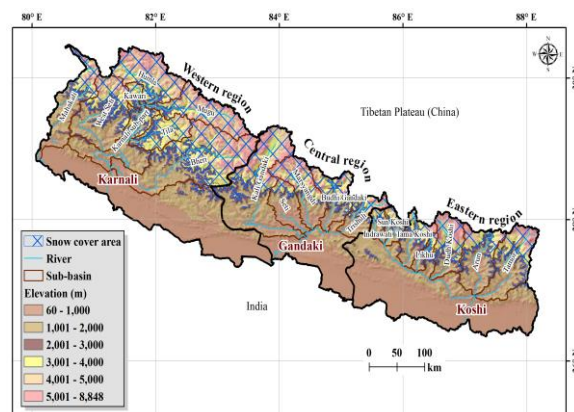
80° E
82° E
84° E
86° E
88° E

Western region
Central region
Eastern region
Tibetan Plateau (China)

Humla
Kawari
Mugu
Bheri
Seti
Karnali
Gandaki
Kali Gandaki
Marsyangdi
Budhi Gandaki
Trishuli
Sun Koshi
Indrawati
Tama Koshi
Likhu
Dudh Koshi
Arun
Tamor
Koshi

India

Snow cover area
River
Sub-basin
Elevation (m)
60 - 1,000
1,001 - 2,000
2,001 - 3,000
3,001 - 4,000
4,001 - 5,000
5,001 - 8,848

0 50 100
km

N
E
S
W